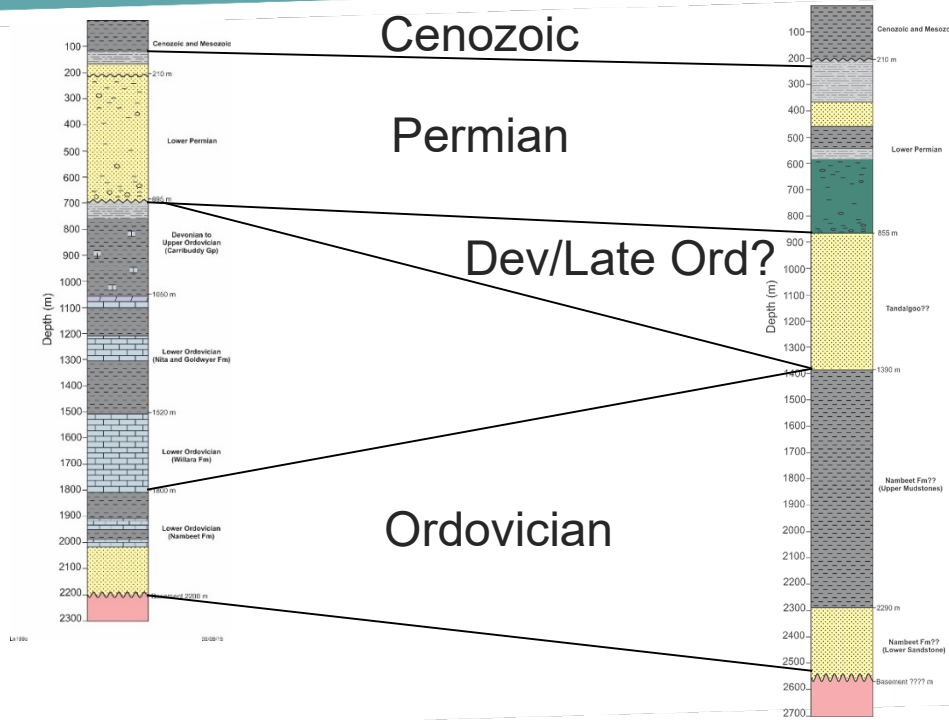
Cenozoic

Permian

Dev/Late Ord?

Ordovician

100
200
300
400
500
600
700
800
900
1000
1100
1200
1300
1400
1500
1600
1700
1800
1900
2000
2100
2200
2300

Depth (m)

Cenozoic and Mesozoic
210 m
Lower Permian
695 m
Devonian to Upper Ordovician (Carribuddy Gp)
1050 m
Lower Ordovician (Nita and Goldwyer Fm)
1520 m
Lower Ordovician (Willara Fm)
1800 m
Lower Ordovician (Nambeet Fm)
Basement 2200 m

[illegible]
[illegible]

100
200
300
400
500
600
700
800
900
1000
1100
1200
1300
1400
1500
1600
1700
1800
1900
2000
2100
2200
2300
2400
2500
2600
2700

Depth (m)

Cenozoic and Mesozo
210 m
Lower Permian
855 m
Tandalgoo??
1390 m
Nambeet Fm?? (Upper Mudstones)
2290 m
Nambeet Fm?? (Lower Sandstone)
Basement ???? m